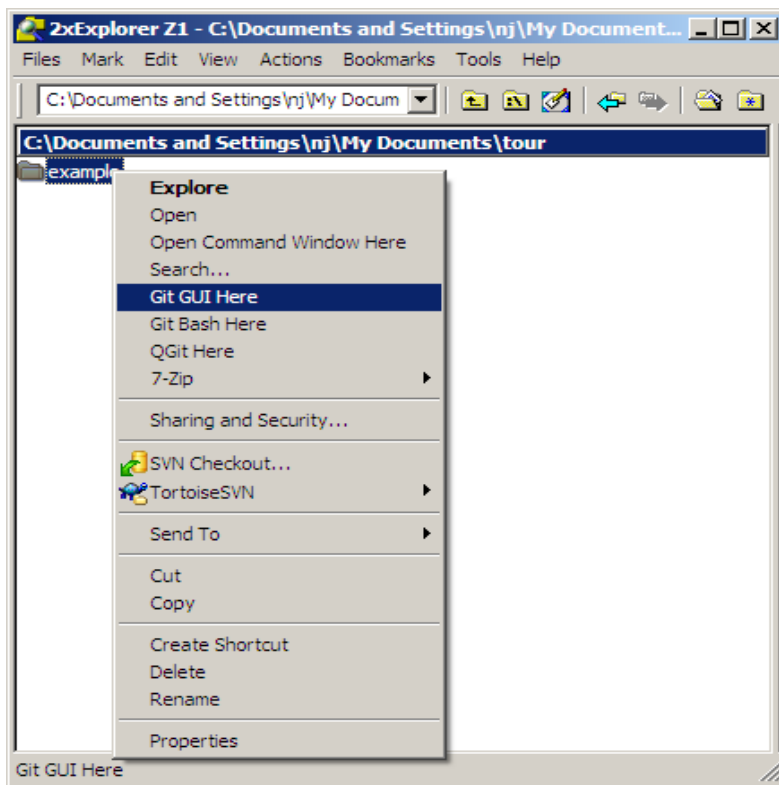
2xExplorer Z1 - C:\Documents and Settings\nj\My Document...

Files Mark Edit View Actions Bookmarks Tools Help

C:\Documents and Settings\nj\My Docum

C:\Documents and Settings\nj\My Documents\tour

example

Explore
Open
Open Command Window Here
Search...
Git GUI Here
Git Bash Here
QGit Here
7-Zip

Sharing and Security...

SVN Checkout...
TortoiseSVN

Send To

Cut
Copy

Create Shortcut
Delete
Rename

Properties

Git GUI Here